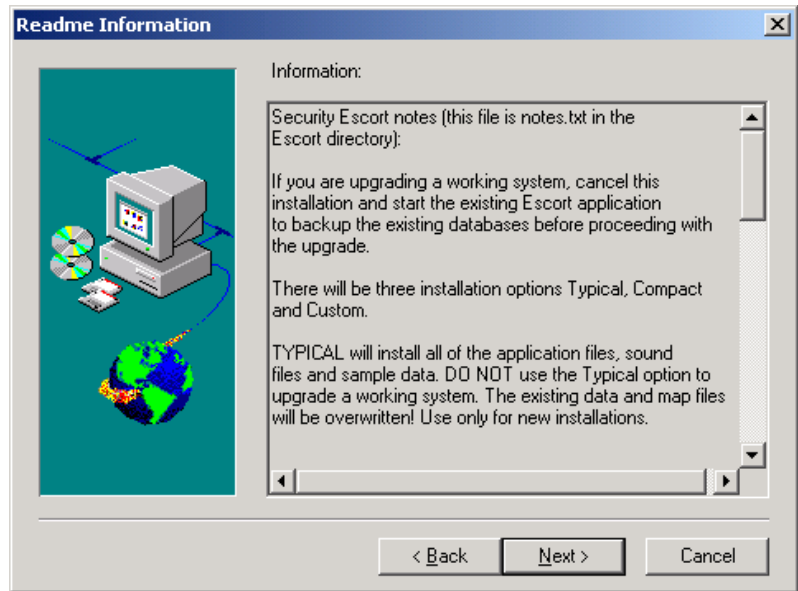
Readme Information

Information:

Security Escort notes (this file is notes.txt in the Escort directory):

If you are upgrading a working system, cancel this installation and start the existing Escort application to backup the existing databases before proceeding with the upgrade.

There will be three installation options Typical, Compact and Custom.

TYPICAL will install all of the application files, sound files and sample data. DO NOT use the Typical option to upgrade a working system. The existing data and map files will be overwritten! Use only for new installations.

< Back | Next > | Cancel